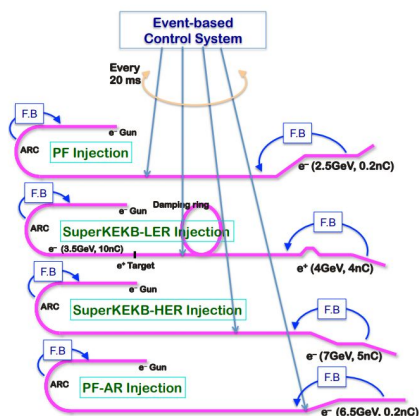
Event-based Control System

Every 20 ms

F.B

ARC

e⁻ Gun

PF Injection

F.B

e⁻ (2.5GeV, 0.2nC)

F.B

ARC

e⁻ Gun

Damping ring

SuperKEKB-LER Injection

e⁻ (3.5GeV, 10nC)

e⁺ Target

F.B

e⁺ (4GeV, 4nC)

F.B

ARC

SuperKEKB-HER Injection

F.B

e⁻ (7GeV, 5nC)

F.B

e⁻ Gun

ARC

PF-AR Injection

F.B

e⁻ (6.5GeV, 0.2nC)